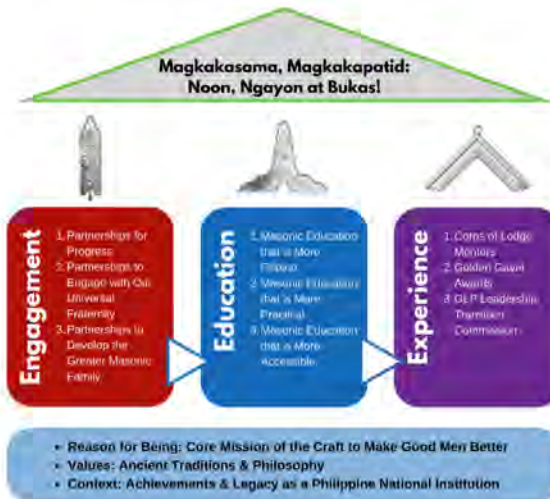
Magkakasama, Magkakapatid: Noon, Ngayon at Bukas!

Engagement

1. Partnerships for Progress
2. Partnerships to Engage with Our Universal Fraternity
3. Partnerships to Develop the Greater Masonic Family

Education

1. Masonic Education that is More Filipino
2. Masonic Education that is More Practical
3. Masonic Education that is More Accessible

Experience

1. Corps of Lodge Mentors
2. Golden Gavel Awards
3. GLP Leadership Transition Commission

• Reason for Being: Core Mission of the Craft to Make Good Men Better
• Values: Ancient Traditions & Philosophy
• Context: Achievements & Legacy as a Philippine National Institution